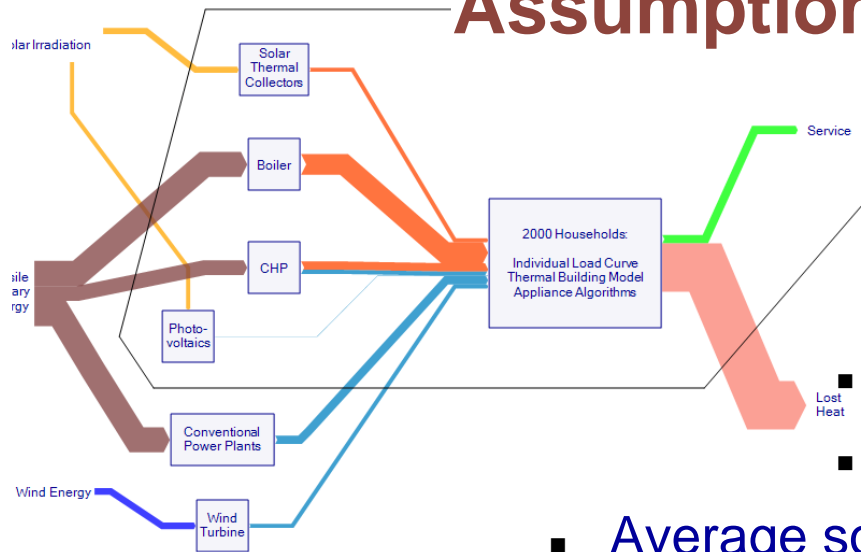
Assumptio

plar Irradiation

Solar Thermal Collectors

Boiler

CHP

Photovoltaics

Conventional Power Plants

Wind Energy

Wind Turbine

sile
ary
rgy

2000 Households:

Individual Load Curve
Thermal Building Model
Appliance Algorithms

Service

Lost Heat

▪

▪

▪ Average s